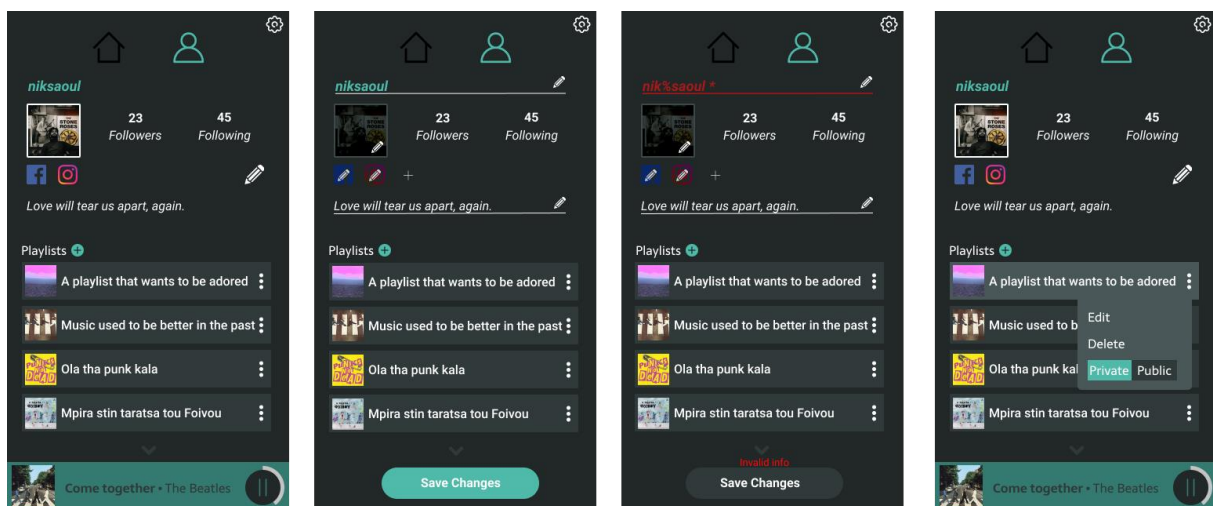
niksaoul

23 Followers

45 Following

Love will tear us apart, again.

Playlists

A playlist that wants to be adored

Music used to be better in the past

Ola tha punk kala

Mpira stin taratsa tou Foivou

Come together • The Beatles

niksaoul

23 Followers

45 Following

Love will tear us apart, again.

Playlists

A playlist that wants to be adored

Music used to be better in the past

Ola tha punk kala

Mpira stin taratsa tou Foivou

Save Changes

nik%saoul *

23 Followers

45 Following

Love will tear us apart, again.

Playlists

A playlist that wants to be adored

Music used to be better in the past

Ola tha punk kala

Mpira stin taratsa tou Foivou

Invalid info

Save Changes

niksaoul

23 Followers

45 Following

Love will tear us apart, again.

Playlists

A playlist that wants to be adored

Music used to b

Edit

Delete

Ola tha punk kal

Private Public

Mpira stin taratsa tou Foivou

Come together • The Beatles